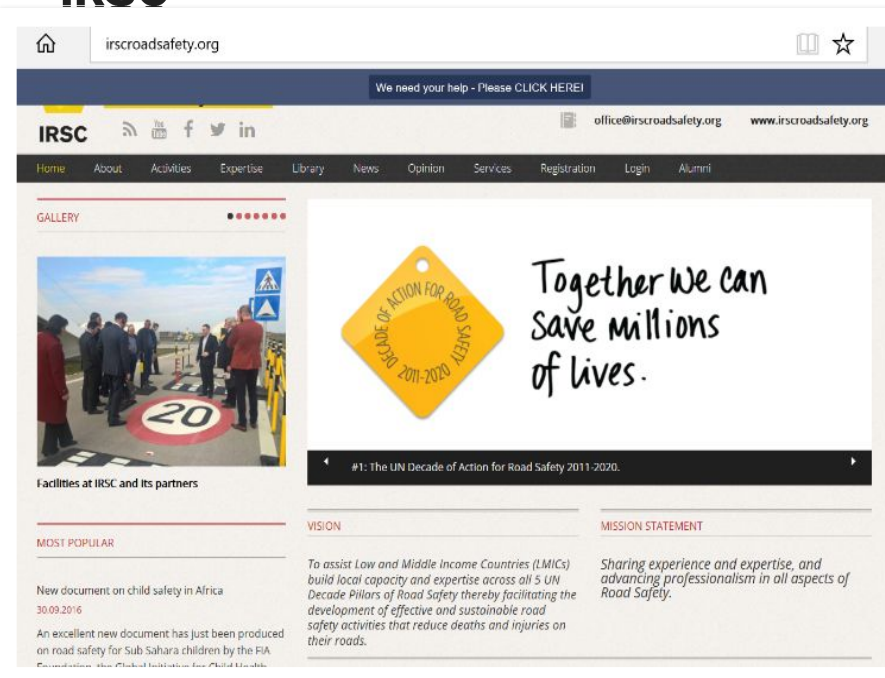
irscroadsafety.org

We need your help - Please CLICK HERE!

IRSC

office@irscroadsafety.org www.irscroadsafety.org

Home About Activities Expertise Library News Opinion Services Registration Login Alumni

GALLERY

20

Facilities at IRSC and its partners

DECADE OF ACTION FOR ROAD SAFETY 2011-2020

Together we can save millions of lives.

#1: The UN Decade of Action for Road Safety 2011-2020.

MOST POPULAR

New document on child safety in Africa
30.09.2016

An excellent new document has just been produced on road safety for Sub Sahara children by the FIA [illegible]

VISION

To assist Low and Middle Income Countries (LMICs) build local capacity and expertise across all 5 UN Decade Pillars of Road Safety thereby facilitating the development of effective and sustainable road safety activities that reduce deaths and injuries on their roads.

MISSION STATEMENT

Sharing experience and expertise, and advancing professionalism in all aspects of Road Safety.